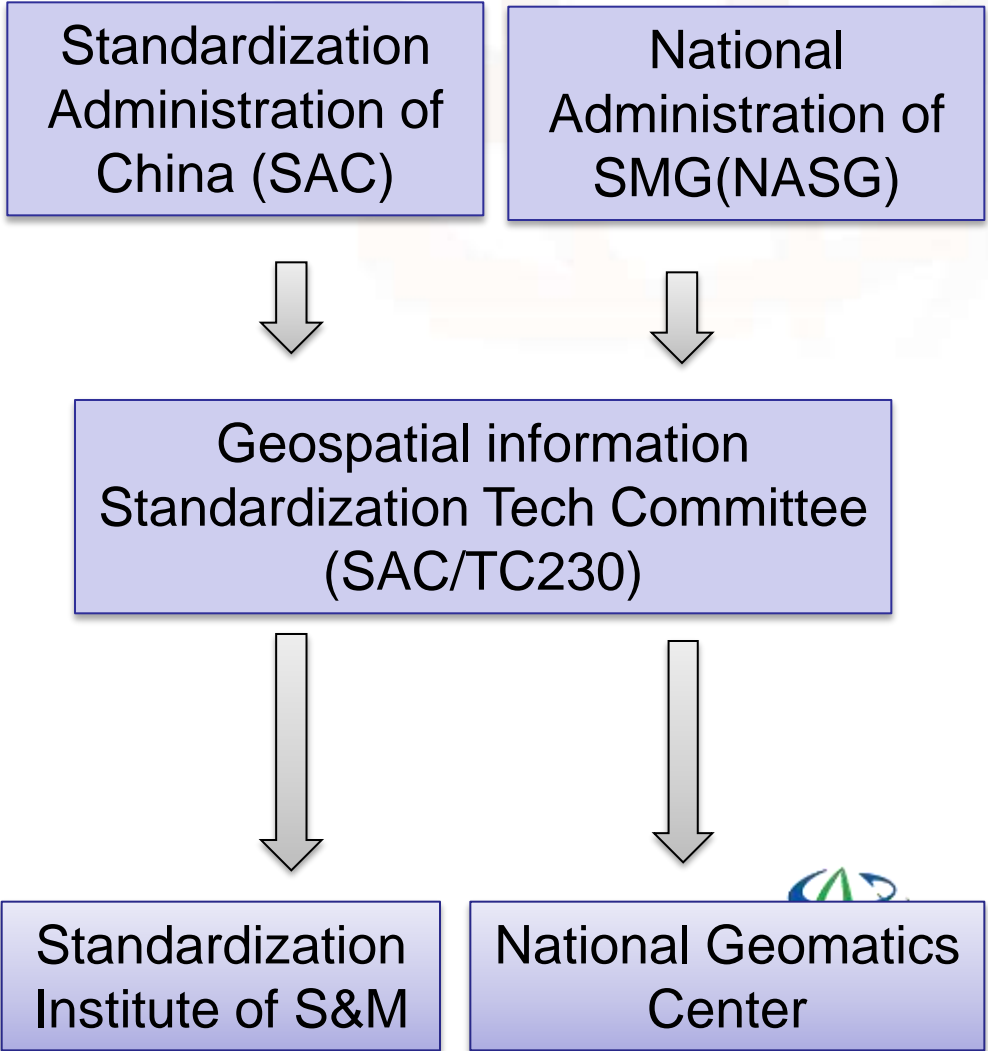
Standardization Administration of China (SAC)

National Administration of SMG(NASG)

Geospatial information Standardization Tech Committee (SAC/TC230)

Standardization Institute of S&M

National Geomatics Center